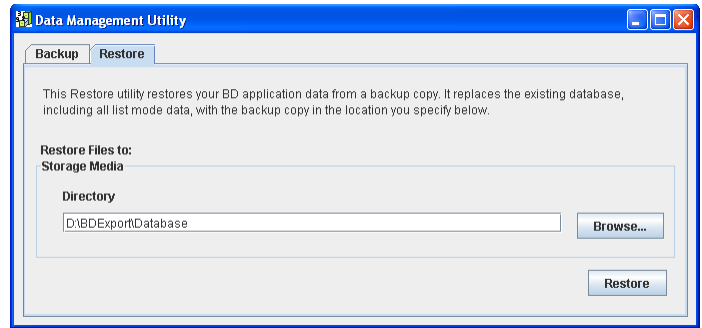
Data Management Utility

Backup Restore

This Restore utility restores your BD application data from a backup copy. It replaces the existing database, including all list mode data, with the backup copy in the location you specify below.

Restore Files to:

Storage Media

Directory

D:\BDExport\Database

Browse...

Restore